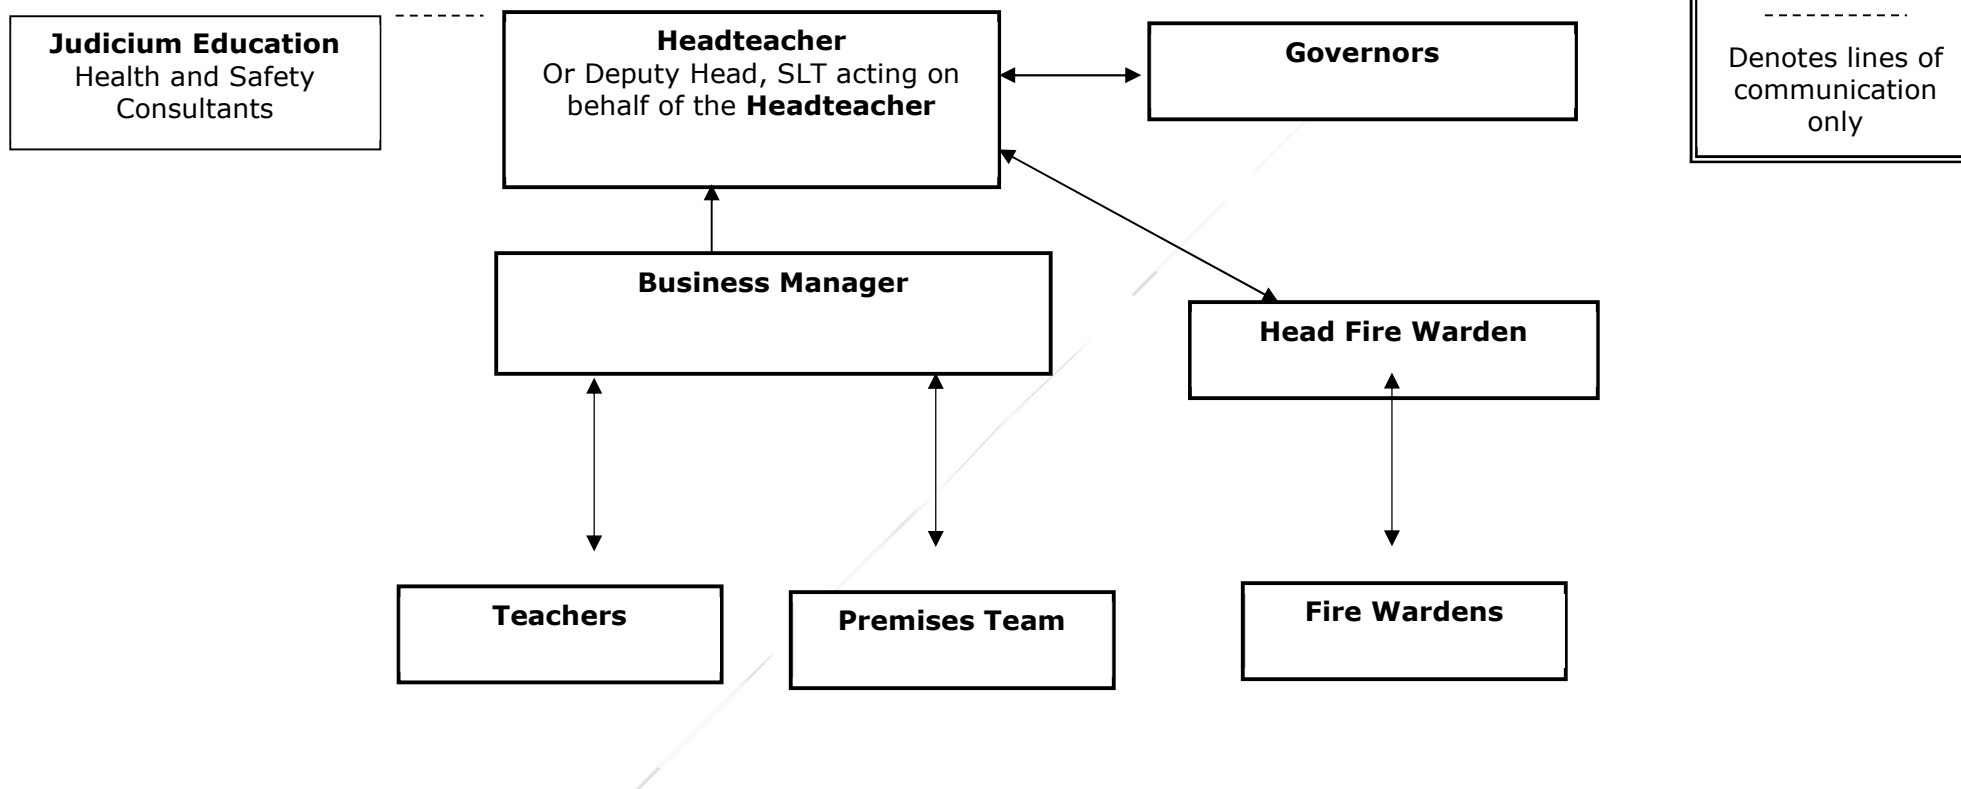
Judicium Education
Health and Safety Consultants

Headteacher
Or Deputy Head, SLT acting on behalf of the Headteacher

Governors

Denotes lines of communication only

Business Manager

Head Fire Warden

Teachers

Premises Team

Fire Wardens